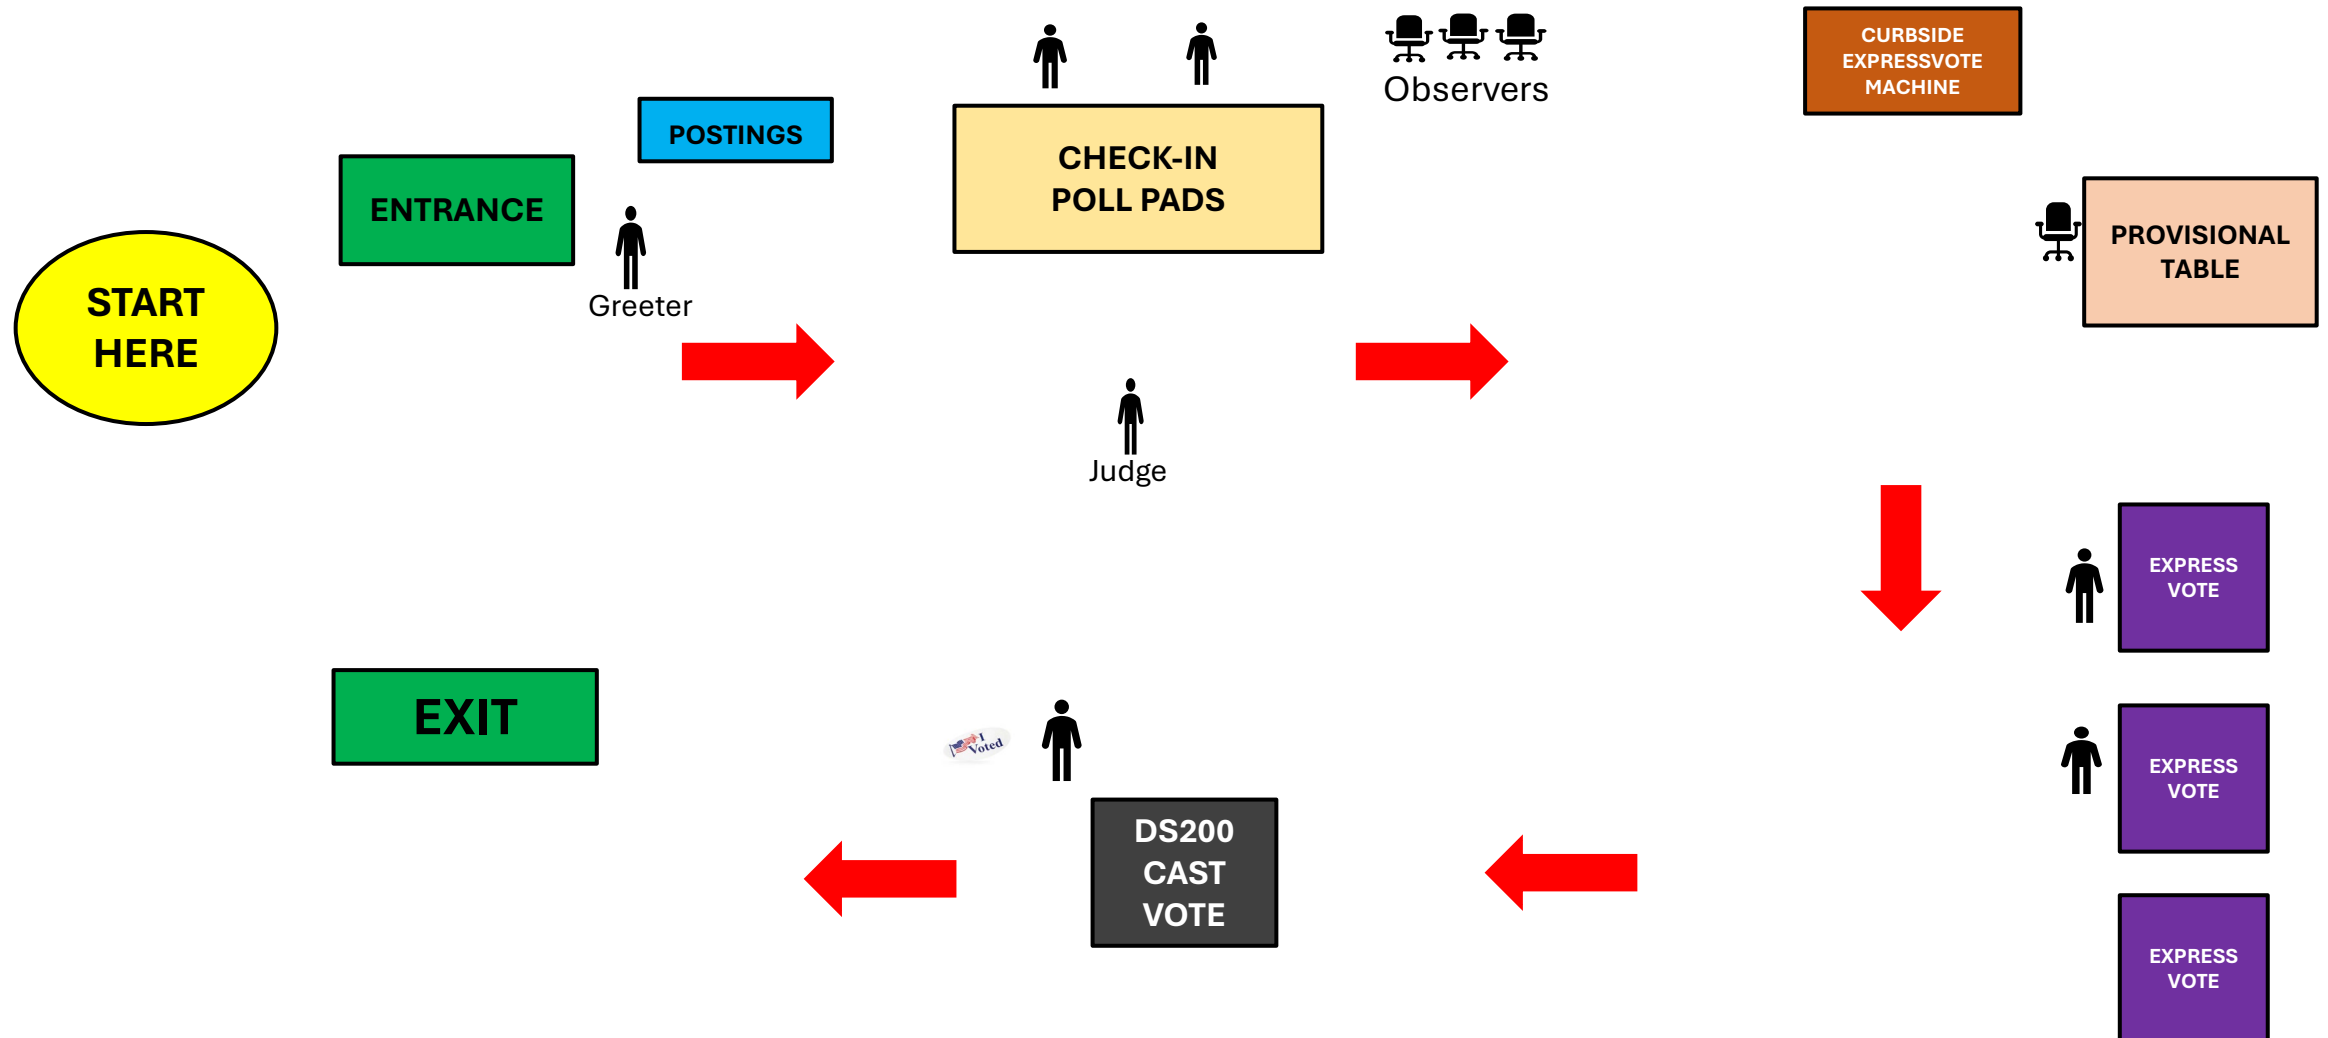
Observers

CURBSIDE EXPRESSVOTE MACHINE

POSTINGS

CHECK-IN POLL PADS

ENTRANCE

Greeter

START HERE

PROVISIONAL TABLE

Judge

EXPRESS VOTE

EXPRESS VOTE

EXPRESS VOTE

EXIT

I Voted

DS200 CAST VOTE